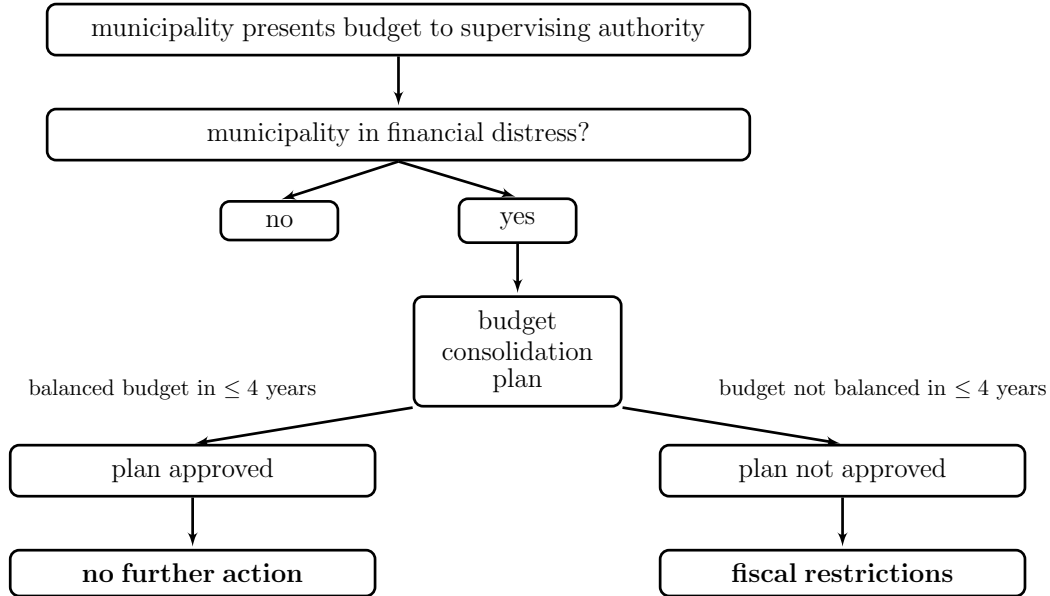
municipality presents budget to supervising authority

municipality in financial distress?

no

yes

budget consolidation plan

balanced budget in $\leq 4$ years

budget not balanced in $\leq 4$ years

plan approved

plan not approved

**no further action**

**fiscal restrictions**